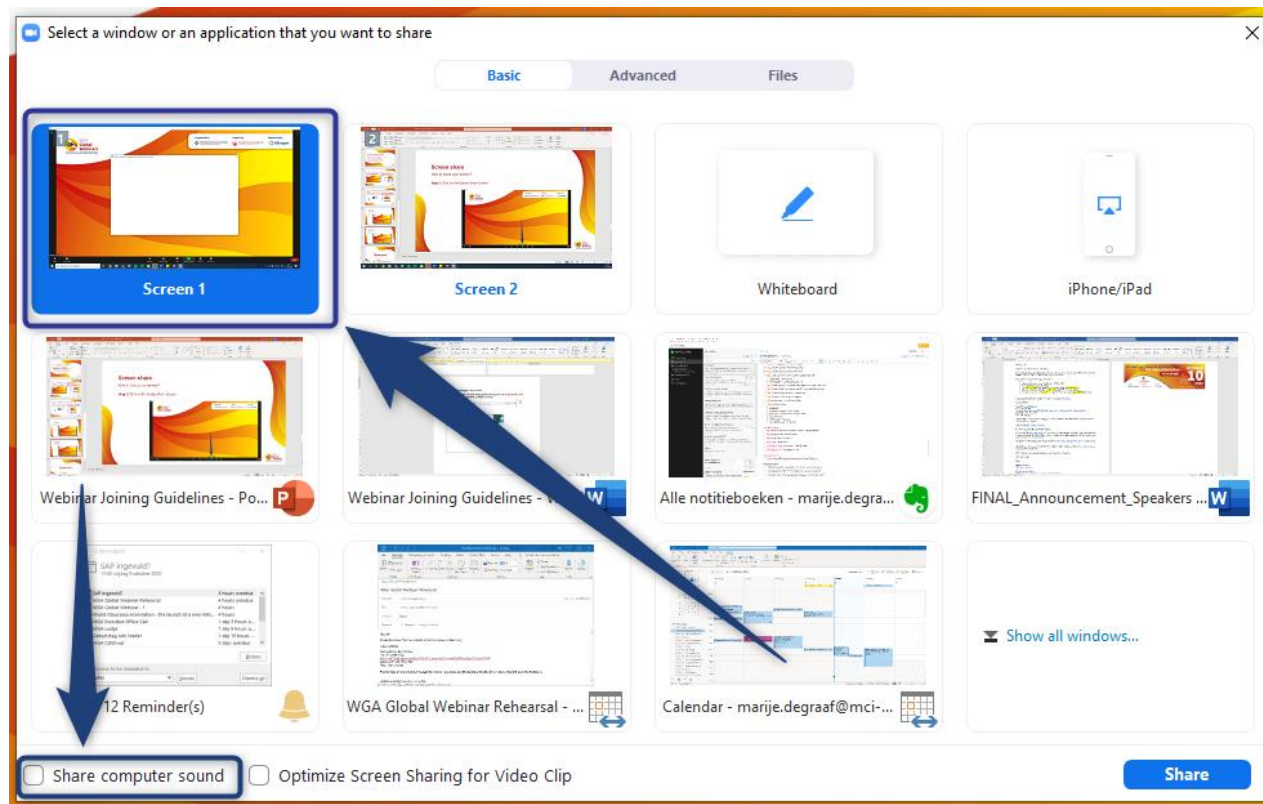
Select a window or an application that you want to share

Basic
Advanced
Files

1
Screen 1

2
Screen 2

Whiteboard

iPhone/iPad

Webinar Joining Guidelines - Po...

Webinar Joining Guidelines - W...

Alle notitieboeken - marije.degra...

FINAL_Announcement_Speakers ...

12 Reminder(s)

WGA Global Webinar Rehearsal - ...

Calendar - marije.degraaf@mci-...

Show all windows...

Share computer sound
Optimize Screen Sharing for Video Clip

Share